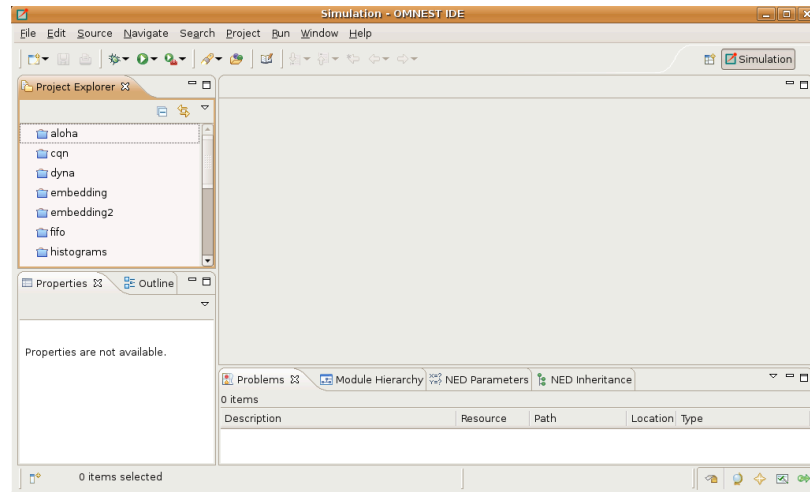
Simulation - OMNEST IDE

File Edit Source Navigate Search Project Run Window Help

Simulation

Project Explorer

aloha
cqn
dyna
embedding
embedding2
fifo
histograms

Properties Outline

Properties are not available.

Problems Module Hierarchy NED Parameters NED Inheritance

0 items

| Description | Resource | Path | Location | Type |
|---|---|---|---|---|

0 items selected